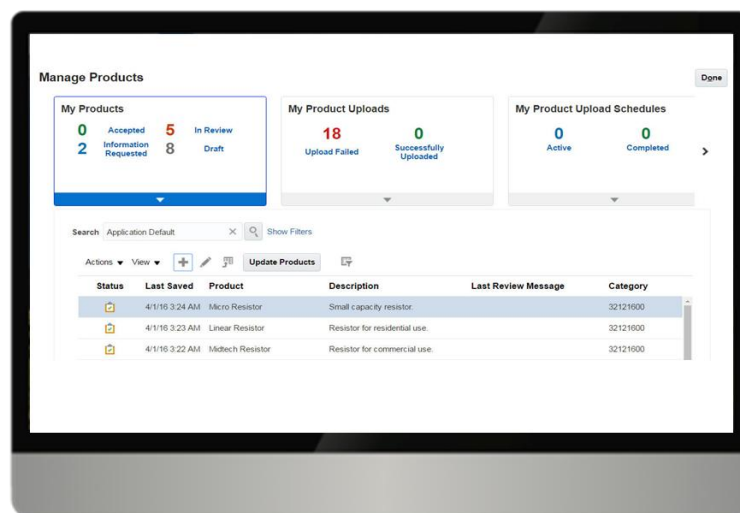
Manage Products

Done

My Products

0 Accepted 5 In Review
2 Information Requested 8 Draft

My Product Uploads

18 Upload Failed
0 Successfully Uploaded

My Product Upload Schedules

0 Active
0 Completed

Search Application Default Show Filters

Actions View Update Products

| Status | Last Saved | Product | Description | Last Review Message | Category |
|---|---|---|---|---|---|
| | 4/1/16 3:24 AM | Micro Resistor | Small capacity resistor. | | 32121600 |
| | 4/1/16 3:23 AM | Linear Resistor | Resistor for residential use. | | 32121600 |
| | 4/1/16 3:22 AM | Midtech Resistor | Resistor for commercial use. | | 32121600 |